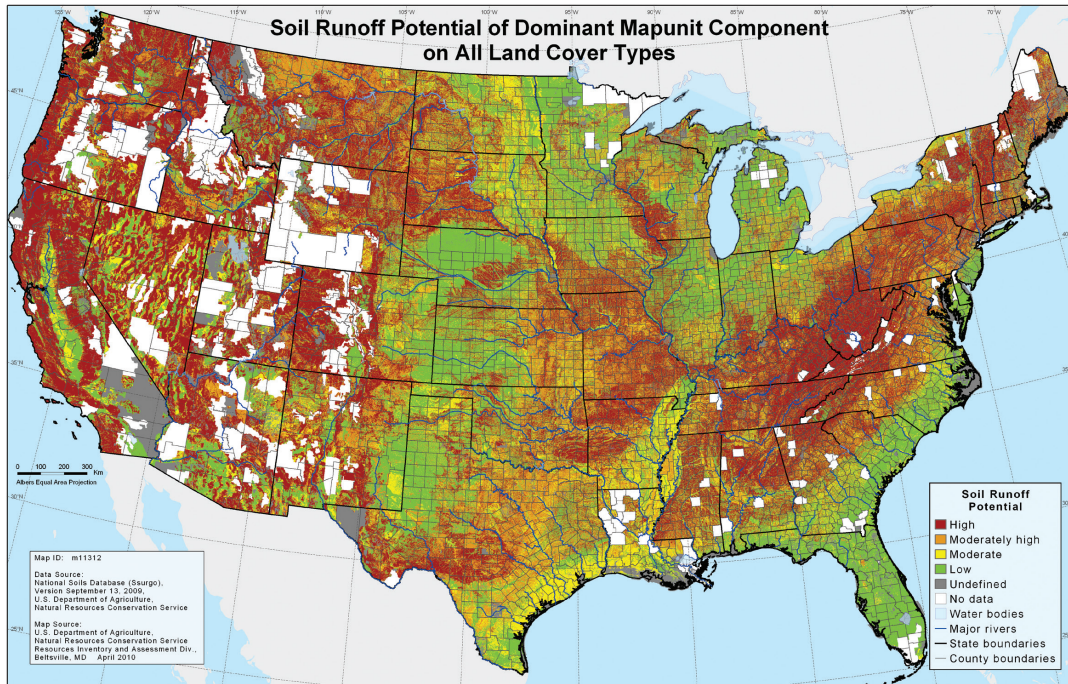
Soil Runoff Potential of Dominant Mapunit Component on All Land Cover Types

125°W 120°W 115°W 110°W 105°W 100°W 95°W 90°W 85°W 80°W 75°W 70°W

45°N 40°N 35°N 30°N 25°N

0 100 200 300 Km
Albers Equal Area Projection

Map ID: m11312

Data Source:
National Soils Database (Ssurgo), Version September 13, 2009,
U.S. Department of Agriculture,
Natural Resources Conservation Service

Map Source:
U.S. Department of Agriculture,
Natural Resources Conservation Service
Resources Inventory and Assessment Div.,
Beltsville, MD April 2010

Soil Runoff Potential
High
Moderately high
Moderate
Low
Undefined
No data
Water bodies
Major rivers
State boundaries
County boundaries